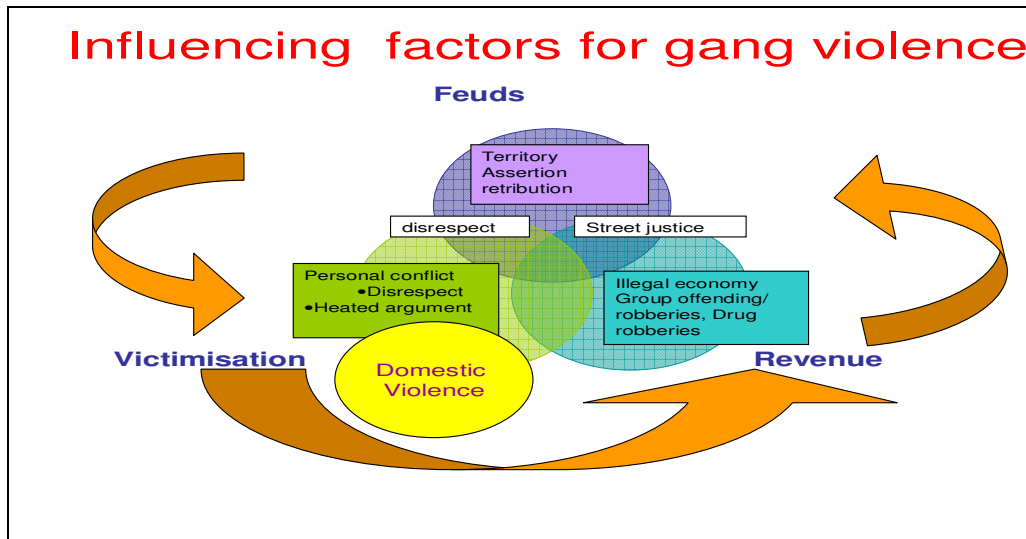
Influencing factors for gang violence

Feuds

Territory
Assertion
retribution

disrespect

Street justice

Personal conflict
•Disrespect
•Heated argument

Illegal economy
Group offending/
robberies, Drug
robberies

Victimisation

Domestic
Violence

Revenue